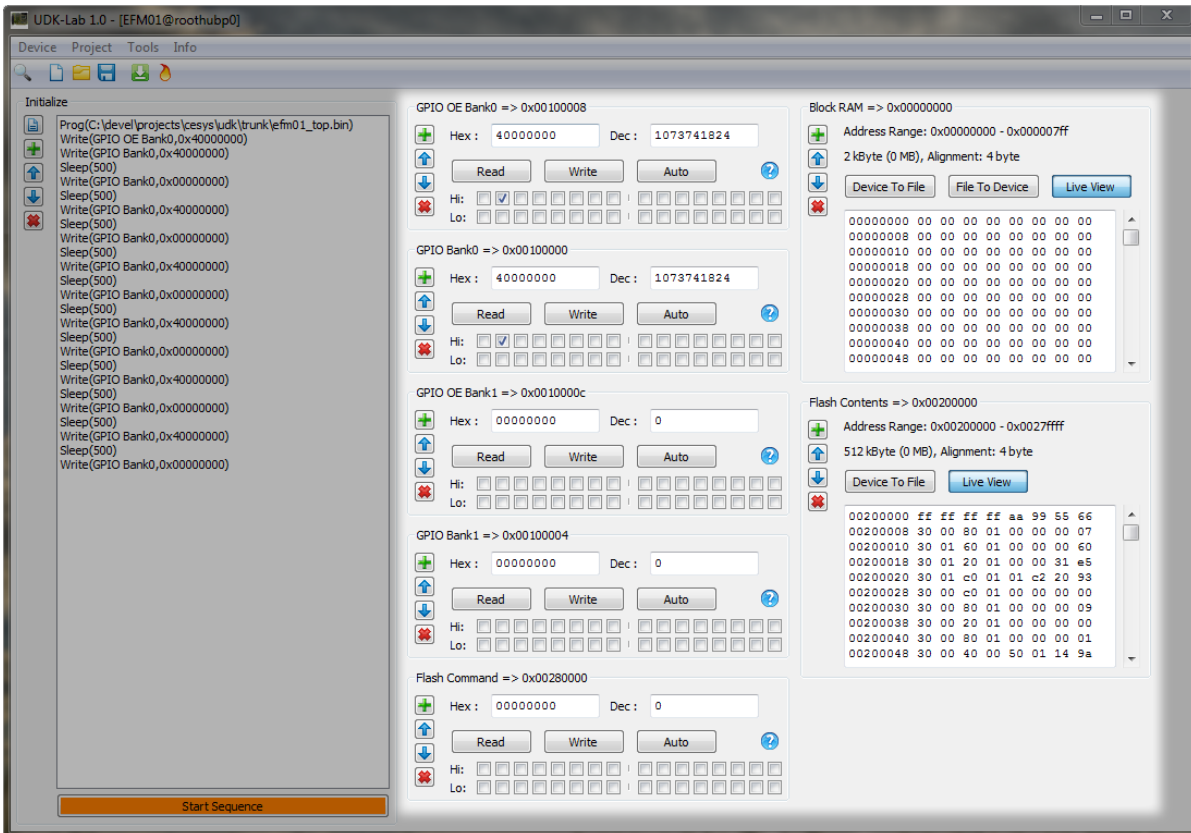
UDK-Lab 1.0 - [EFM01@roothubp0]

Device Project Tools Info

Initialize

Prog(C:\devel\projects\cesys\udk\trunk\efm01_top.bin)
Write(GPIO OE Bank0,0x40000000)
Write(GPIO Bank0,0x40000000)
Sleep(500)
Write(GPIO Bank0,0x00000000)
Sleep(500)
Write(GPIO Bank0,0x40000000)
Sleep(500)
Write(GPIO Bank0,0x00000000)
Sleep(500)
Write(GPIO Bank0,0x40000000)
Sleep(500)
Write(GPIO Bank0,0x00000000)
Sleep(500)
Write(GPIO Bank0,0x40000000)
Sleep(500)
Write(GPIO Bank0,0x00000000)
Sleep(500)
Write(GPIO Bank0,0x40000000)
Sleep(500)
Write(GPIO Bank0,0x00000000)
Sleep(500)
Write(GPIO Bank0,0x40000000)
Sleep(500)
Write(GPIO Bank0,0x00000000)

Start Sequence

GPIO OE Bank0 => 0x00100008
Hex : 40000000 Dec : 1073741824
Read Write Auto
Hi:
Lo:

GPIO Bank0 => 0x00100000
Hex : 40000000 Dec : 1073741824
Read Write Auto
Hi:
Lo:

GPIO OE Bank1 => 0x0010000c
Hex : 00000000 Dec : 0
Read Write Auto
Hi:
Lo:

GPIO Bank1 => 0x00100004
Hex : 00000000 Dec : 0
Read Write Auto
Hi:
Lo:

Flash Command => 0x00280000
Hex : 00000000 Dec : 0
Read Write Auto
Hi:
Lo:

Block RAM => 0x00000000
Address Range: 0x00000000 - 0x000007ff
2 kByte (0 MB), Alignment: 4 byte
Device To File File To Device Live View
00000000 00 00 00 00 00 00 00 00
00000008 00 00 00 00 00 00 00 00
00000010 00 00 00 00 00 00 00 00
00000018 00 00 00 00 00 00 00 00
00000020 00 00 00 00 00 00 00 00
00000028 00 00 00 00 00 00 00 00
00000030 00 00 00 00 00 00 00 00
00000038 00 00 00 00 00 00 00 00
00000040 00 00 00 00 00 00 00 00
00000048 00 00 00 00 00 00 00 00

Flash Contents => 0x00200000
Address Range: 0x00200000 - 0x0027ffff
512 kByte (0 MB), Alignment: 4 byte
Device To File Live View
00200000 ff ff ff ff aa 99 55 66
00200008 30 00 80 01 00 00 00 07
00200010 30 01 60 01 00 00 00 60
00200018 30 01 20 01 00 00 31 e5
00200020 30 01 c0 01 01 c2 20 93
00200028 30 00 c0 01 00 00 00 00
00200030 30 00 80 01 00 00 00 09
00200038 30 00 20 01 00 00 00 00
00200040 30 00 80 01 00 00 00 01
00200048 30 00 40 00 50 01 14 9a